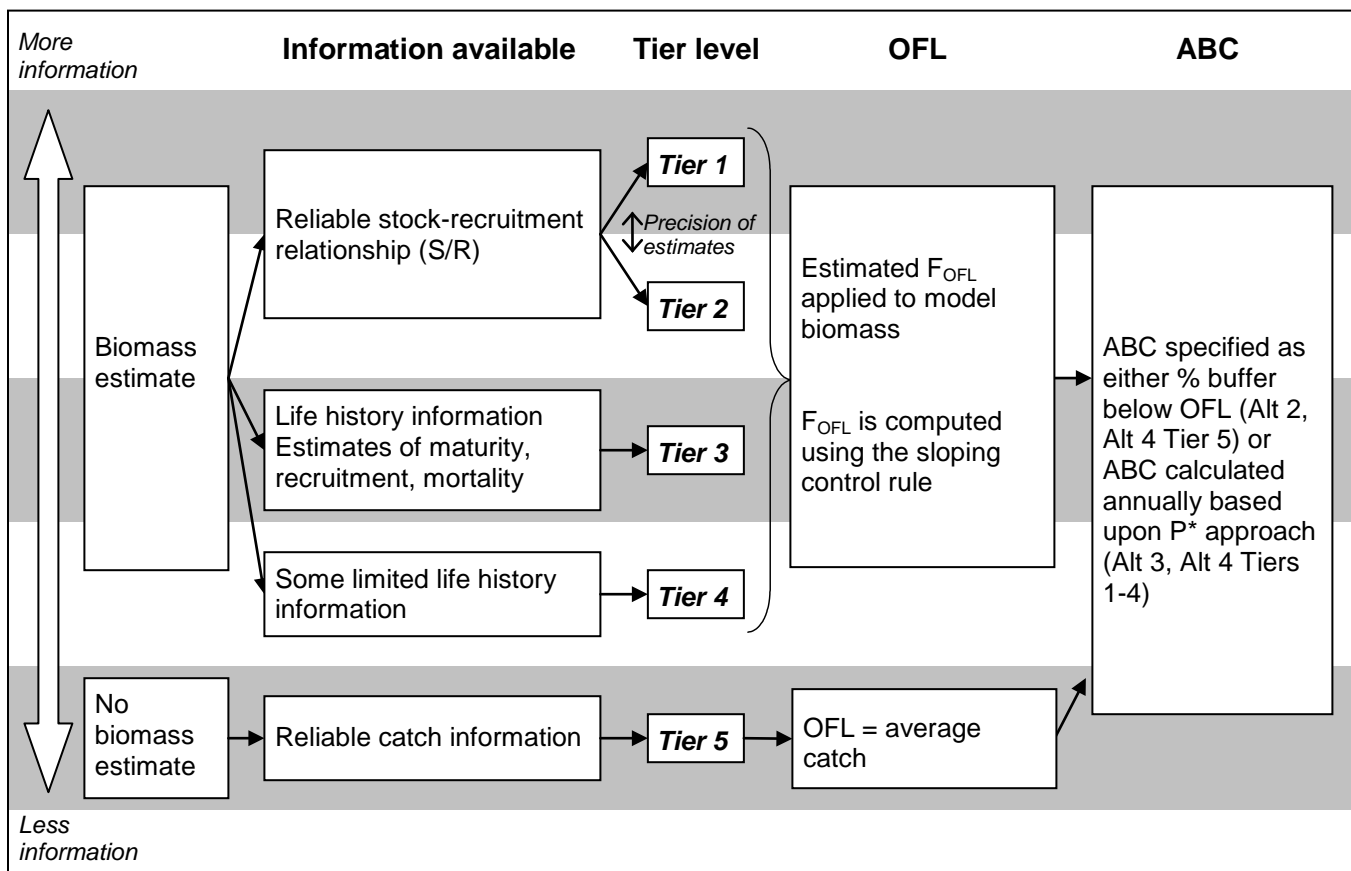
More information

Information available

Tier level

OFL

ABC

Biomass estimate

Reliable stock-recruitment relationship (S/R)

Tier 1

Precision of estimates

Tier 2

Life history information Estimates of maturity, recruitment, mortality

Tier 3

Some limited life history information

Tier 4

Estimated $F_{OFL}$ applied to model biomass

$F_{OFL}$ is computed using the sloping control rule

ABC specified as either % buffer below OFL (Alt 2, Alt 4 Tier 5) or ABC calculated annually based upon P* approach (Alt 3, Alt 4 Tiers 1-4)

No biomass estimate

Reliable catch information

Tier 5

OFL = average catch

Less information